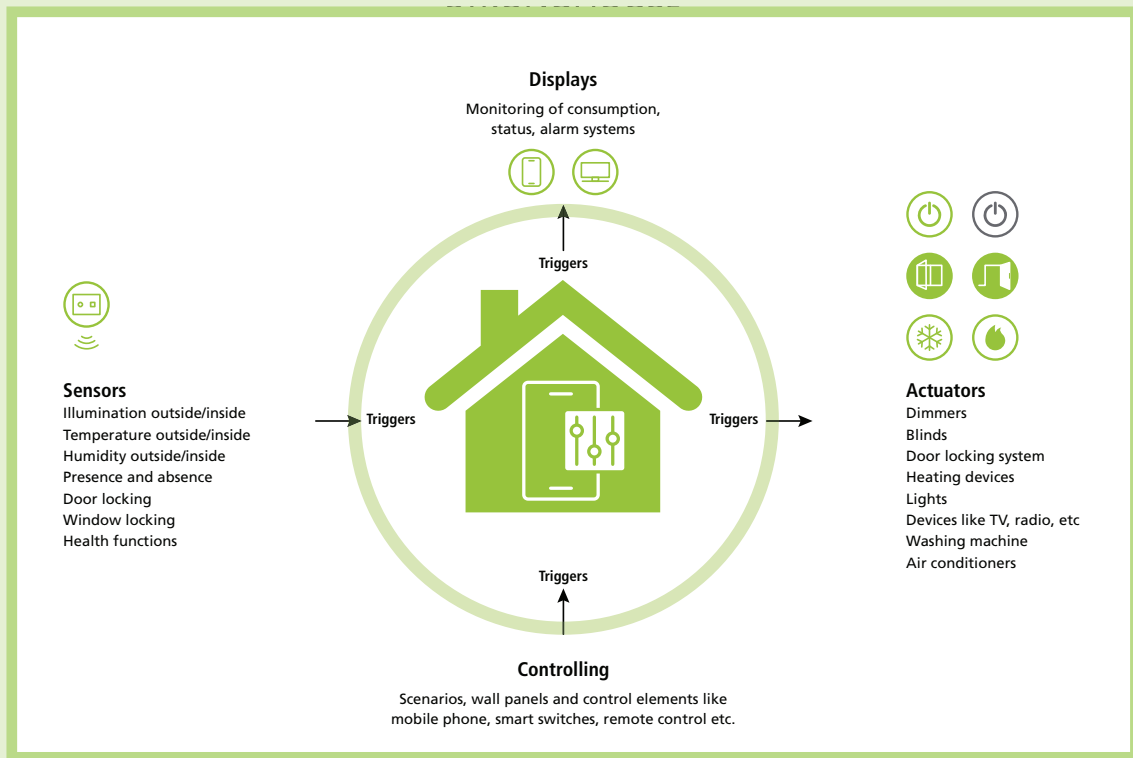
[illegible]

Displays

Monitoring of consumption, status, alarm systems

Triggers

Sensors
Illumination outside/inside
Temperature outside/inside
Humidity outside/inside
Presence and absence
Door locking
Window locking
Health functions

Triggers

Triggers

Actuators
Dimmers
Blinds
Door locking system
Heating devices
Lights
Devices like TV, radio, etc
Washing machine
Air conditioners

Triggers

Controlling

Scenarios, wall panels and control elements like mobile phone, smart switches, remote control etc.